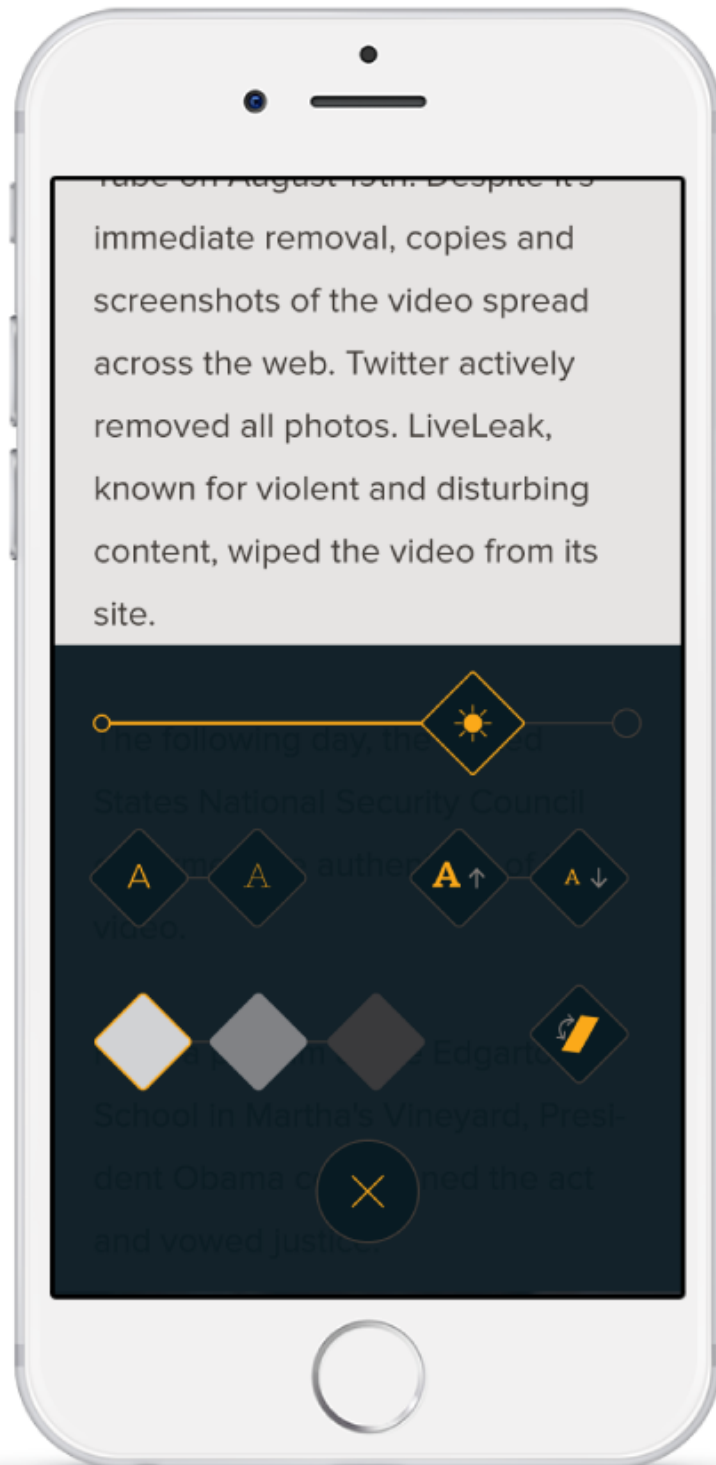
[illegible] immediate removal, copies and screenshots of the video spread across the web. Twitter actively removed all photos. LiveLeak, known for violent and disturbing content, wiped the video from its site.

The following day, the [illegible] States National Security Council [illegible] authe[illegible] of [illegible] video.

A A A A

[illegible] Edgart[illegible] School in Martha's Vineyard, President Obama c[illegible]ned the act and vowed justice.